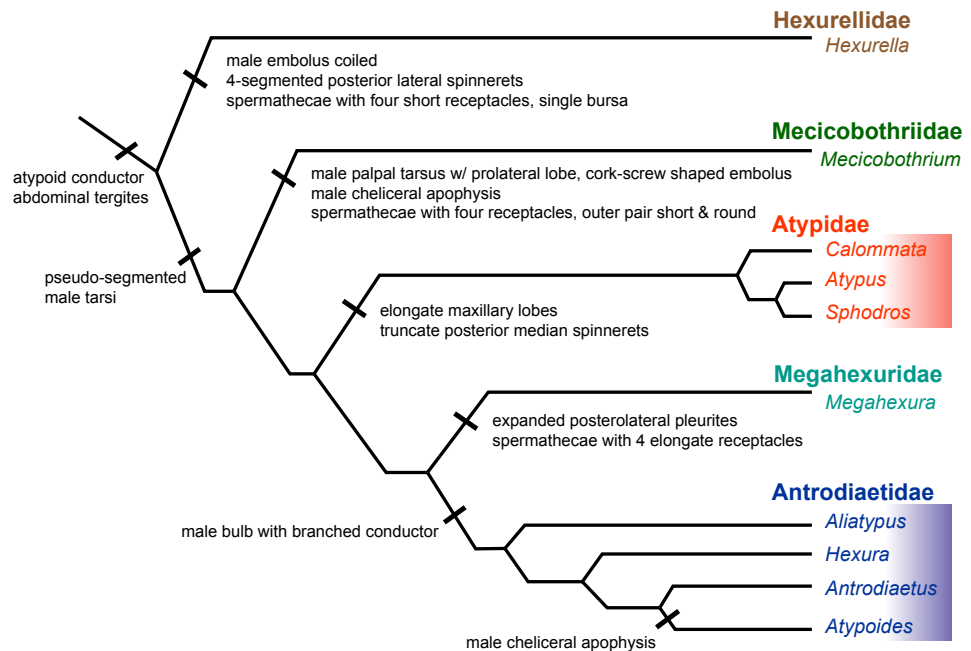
Hexurellidae
Hexurella

male embolus coiled
4-segmented posterior lateral spinnerets
spermathecae with four short receptacles, single bursa

atypoid conductor
abdominal tergites

Mecicobothriidae
Mecicobothrium

male palpal tarsus w/ prolateral lobe, cork-screw shaped embolus
male cheliceral apophysis
spermathecae with four receptacles, outer pair short & round

pseudo-segmented
male tarsi

Atypidae
Calommata
Atypus
Sphodros

elongate maxillary lobes
truncate posterior median spinnerets

Megahexuridae
Megahexura

expanded posterolateral pleurites
spermathecae with 4 elongate receptacles

Antrodiaetidae
male bulb with branched conductor
Aliatypus
Hexura
Antrodiaetus
Atypoides
male cheliceral apophysis